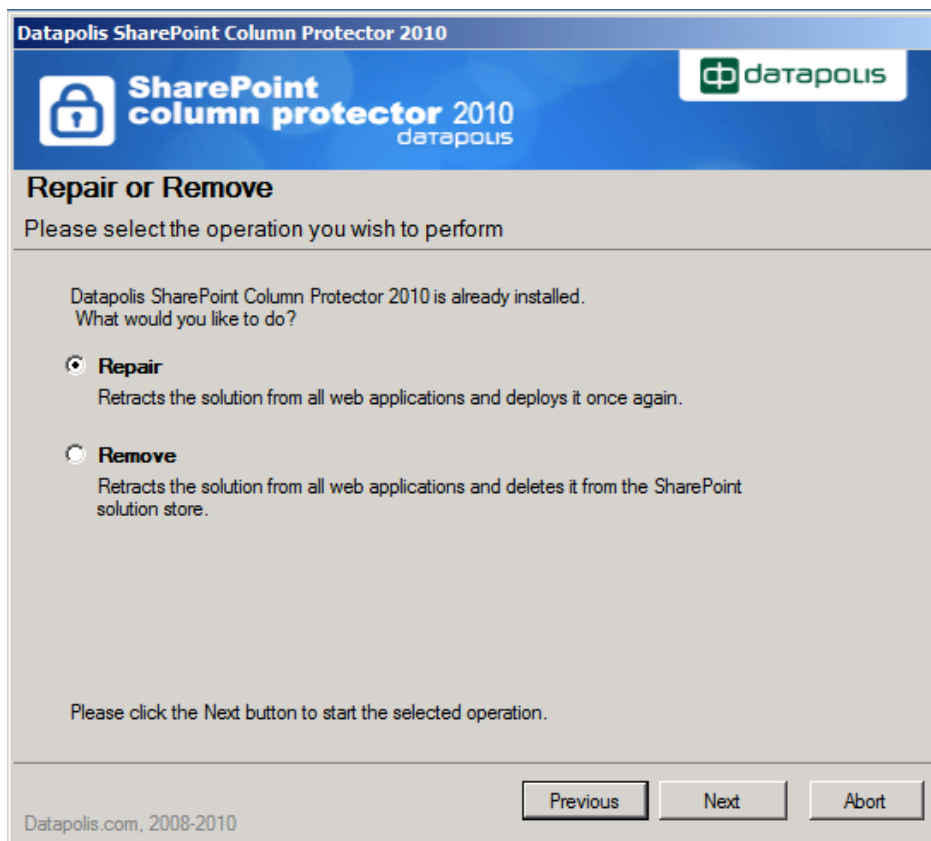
Datapolis SharePoint Column Protector 2010

SharePoint column protector 2010 datapolis

datapolis

Repair or Remove

Please select the operation you wish to perform

Datapolis SharePoint Column Protector 2010 is already installed. What would you like to do?

Repair

Retracts the solution from all web applications and deploys it once again.

Remove

Retracts the solution from all web applications and deletes it from the SharePoint solution store.

Please click the Next button to start the selected operation.

Previous

Next

Abort

Datapolis.com, 2008-2010